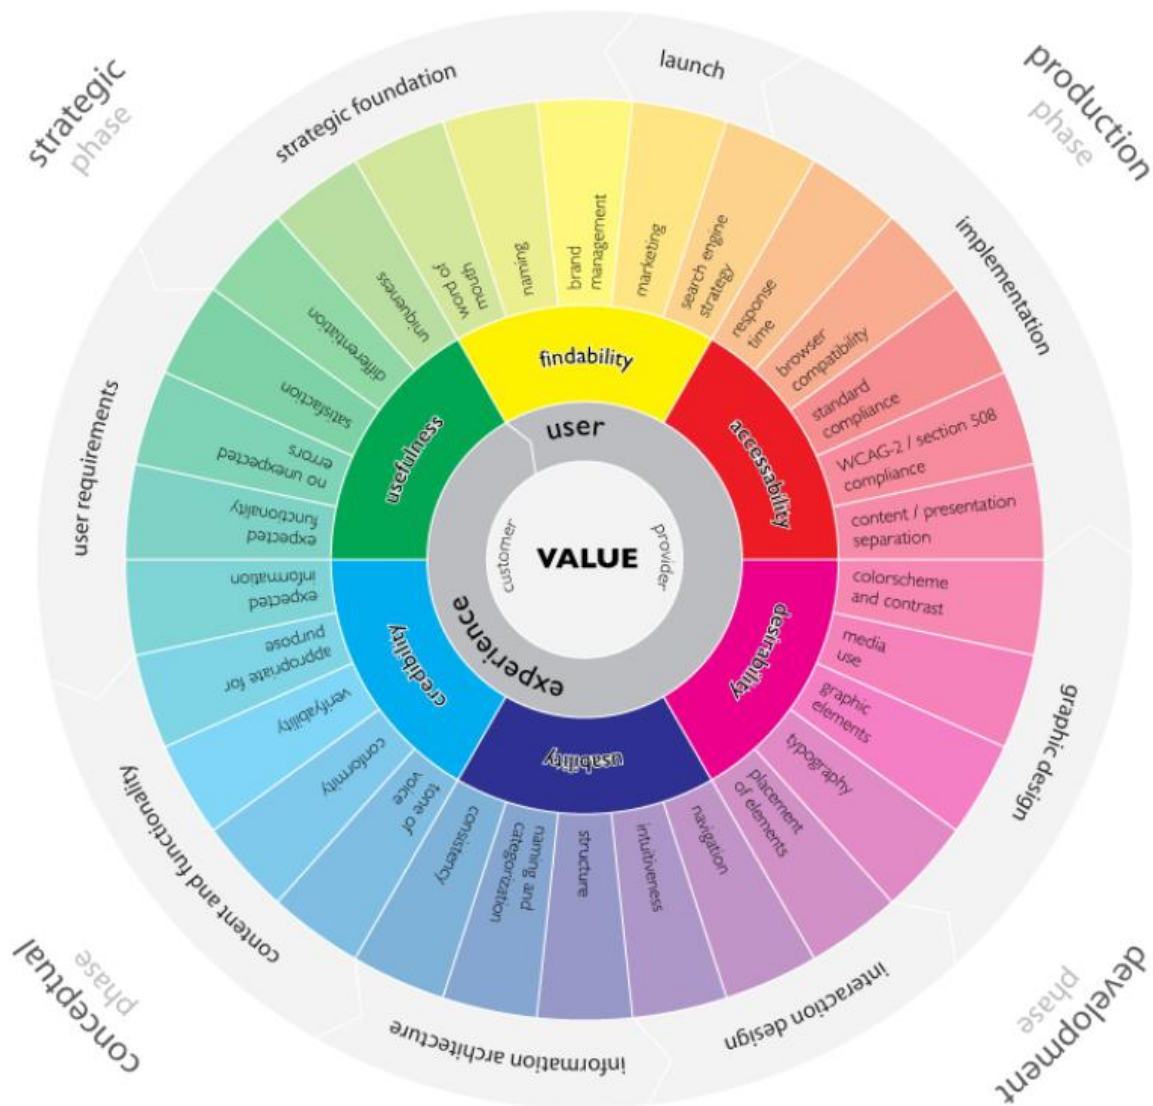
strategic phase

strategic foundation

launch

production phase

implementation

graphic design

development phase

interaction design

information architecture

content and functionality

conceptual phase

user requirements

uniqueness

word of mouth

naming

brand management

marketing

search engine strategy

response time

browser compatibility

standard compliance

WCAG-2 / section 508 compliance

content / presentation separation

colorscheme and contrast

media use

graphic elements

typography

placement of elements

navigation

intuitiveness

structure

naming and categorization

consistency

tone of voice

conformity

verifyability

appropriate for purpose

expected information

expected functionality

no unexpected errors

satisfaction

differentiation

findability

accessability

desirability

usability

credibility

usefulness

user

experience

customer

provider

VALUE